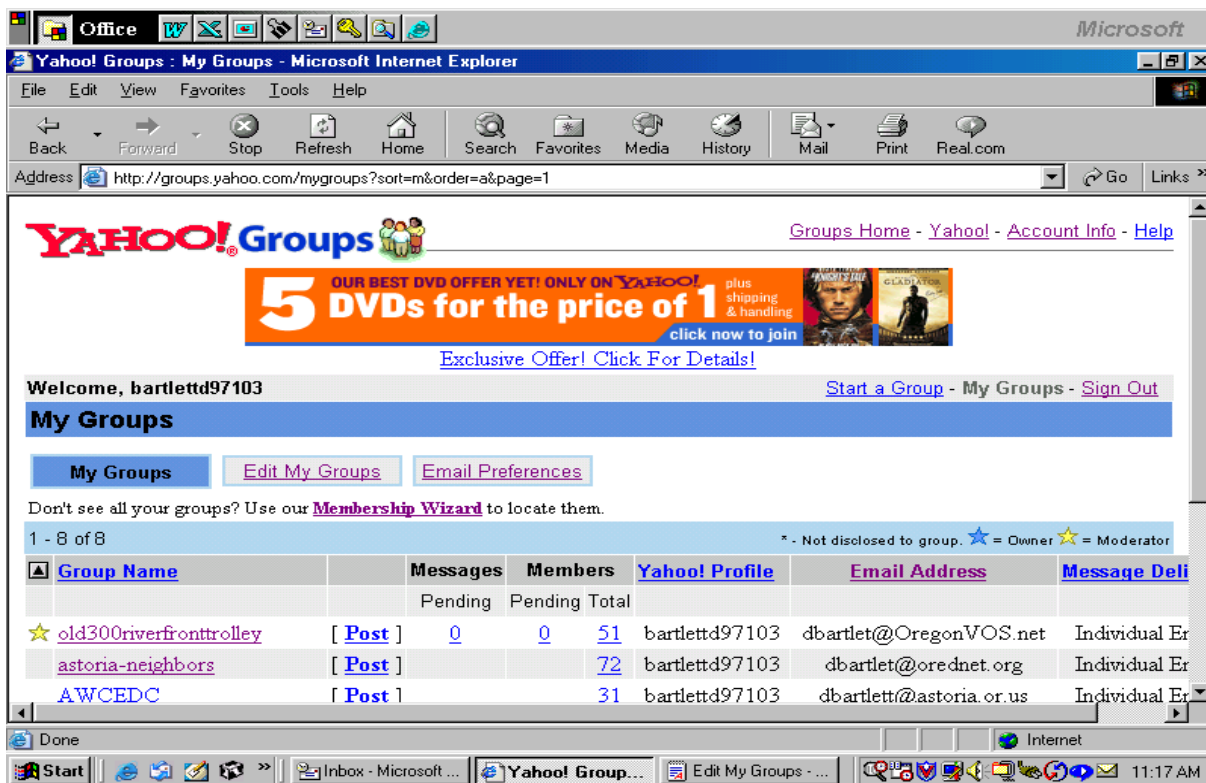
Office

Microsoft

Yahoo! Groups : My Groups - Microsoft Internet Explorer

File Edit View Favorites Tools Help

Back Forward Stop Refresh Home Search Favorites Media History Mail Print Real.com

Address http://groups.yahoo.com/mygroups?sort=m&order=a&page=1

Go Links

YAHOO! Groups

Groups Home - Yahoo! - Account Info - Help

5 OUR BEST DVD OFFER YET! ONLY ON YAHOO! DVDs for the price of 1 plus shipping & handling click now to join

Exclusive Offer! Click For Details!

Welcome, bartlettd97103

Start a Group - My Groups - Sign Out

My Groups

My Groups | Edit My Groups | Email Preferences

Don't see all your groups? Use our Membership Wizard to locate them.

1 - 8 of 8

* - Not disclosed to group. = Owner = Moderator

| Group Name | | Messages Pending | Members Pending | Total | Yahoo! Profile | Email Address | Message Deli |
|---|---|---|---|---|---|---|---|
| old300riverfronttrolley | [ Post ] | 0 | 0 | 51 | bartlettd97103 | dbartlet@OregonVOS.net | Individual Er |
| astoria-neighbors | [ Post ] | | | 72 | bartlettd97103 | dbartlet@orednet.org | Individual Er |
| AWCEDC | [ Post ] | | | 31 | bartlettd97103 | dbartlett@astoria.or.us | Individual Er |

Done

Internet

Start | Inbox - Microsoft ... | Yahoo! Group... | Edit My Groups - ... | 11:17 AM